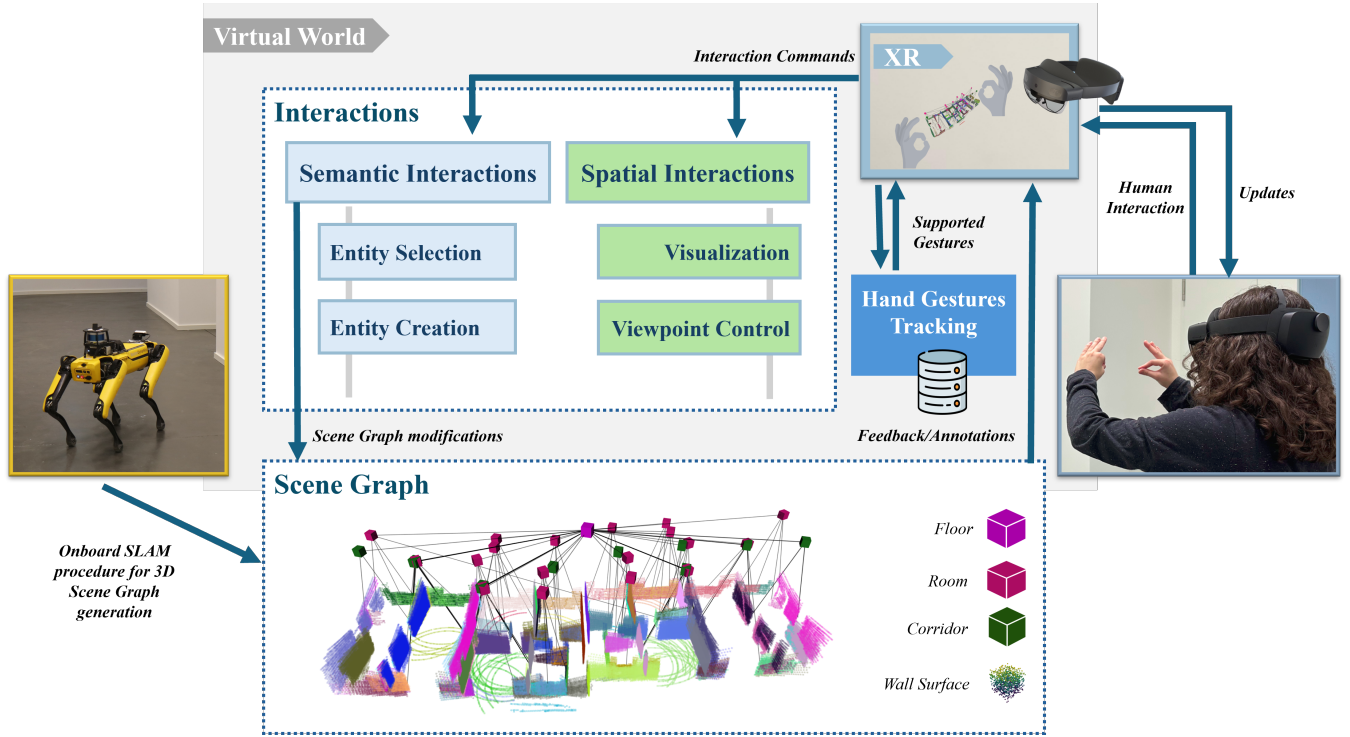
Virtual World

Interaction Commands

XR

Interactions

Semantic Interactions

Spatial Interactions

Entity Selection

Entity Creation

Visualization

Viewpoint Control

Supported Gestures

Hand Gestures Tracking

Human Interaction

Updates

Scene Graph modifications

Feedback/Annotations

Scene Graph

Onboard SLAM procedure for 3D Scene Graph generation

Floor

Room

Corridor

Wall Surface